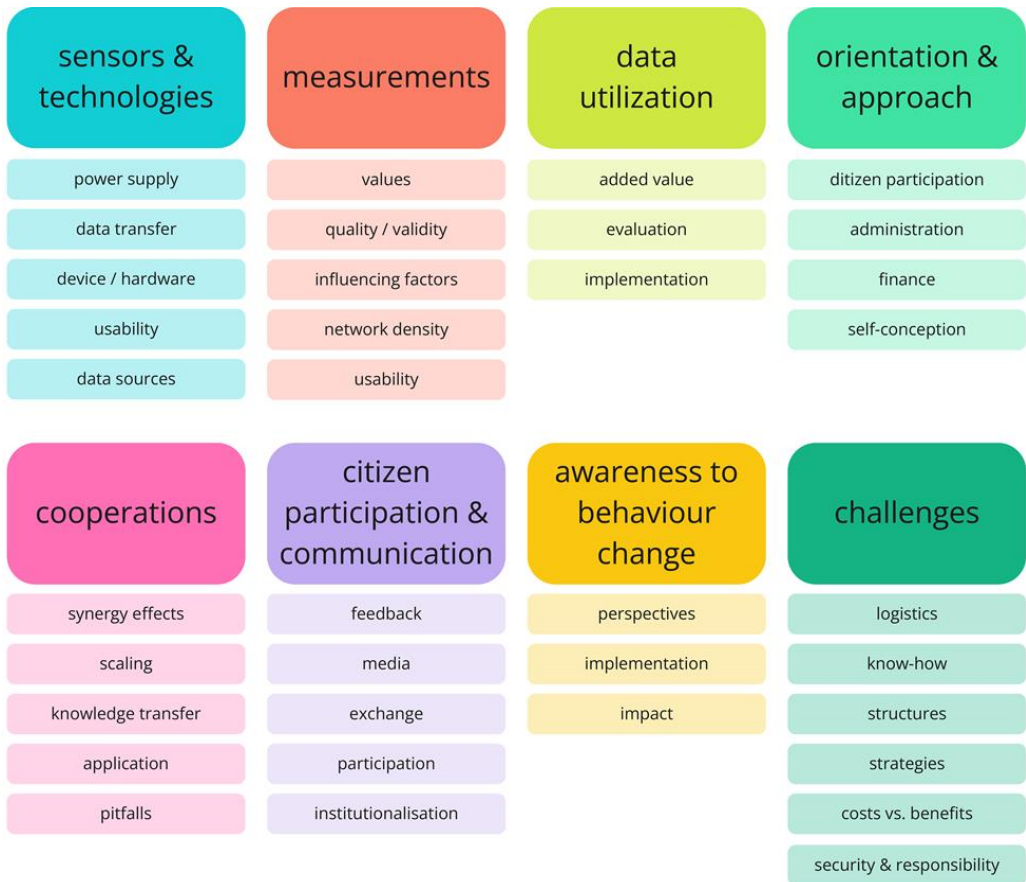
sensors & technologies

power supply

data transfer

device / hardware

usability

data sources

measurements

values

quality / validity

influencing factors

network density

usability

data utilization

added value

evaluation

implementation

orientation & approach

ditizen participation

administration

finance

self-conception

cooperations

synergy effects

scaling

knowledge transfer

application

pitfalls

citizen participation & communication

feedback

media

exchange

participation

institutionalisation

awareness to behaviour change

perspectives

implementation

impact

challenges

logistics

know-how

structures

strategies

costs vs. benefits

security & responsibility